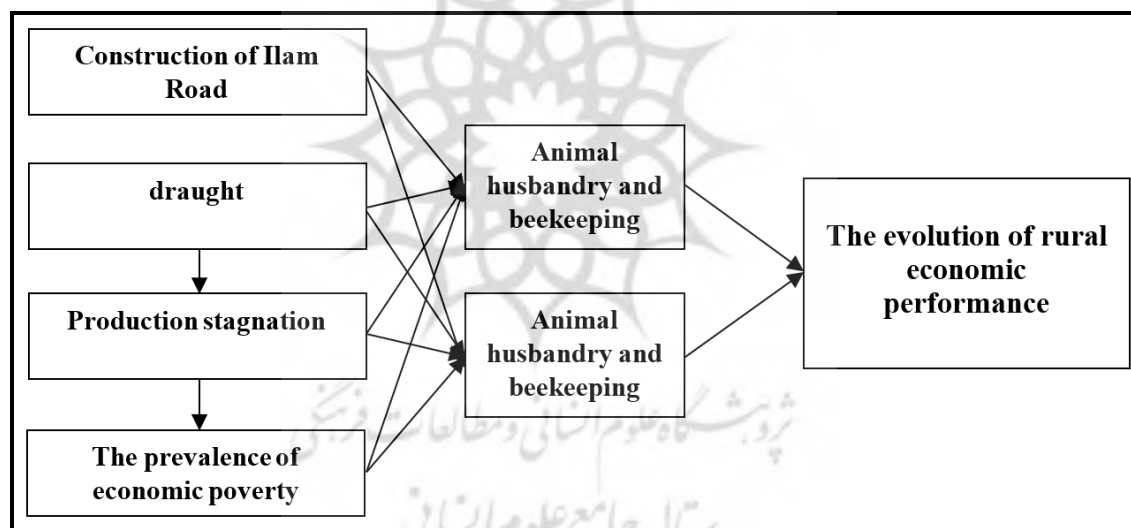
Construction of Ilam Road

draught

Production stagnation

The prevalence of economic poverty

Animal husbandry and beekeeping

Animal husbandry and beekeeping

The evolution of rural economic performance

پژوهشگاه علوم انسانی و مطالعات فرهنگی

پرتال جامع علوم انسانی